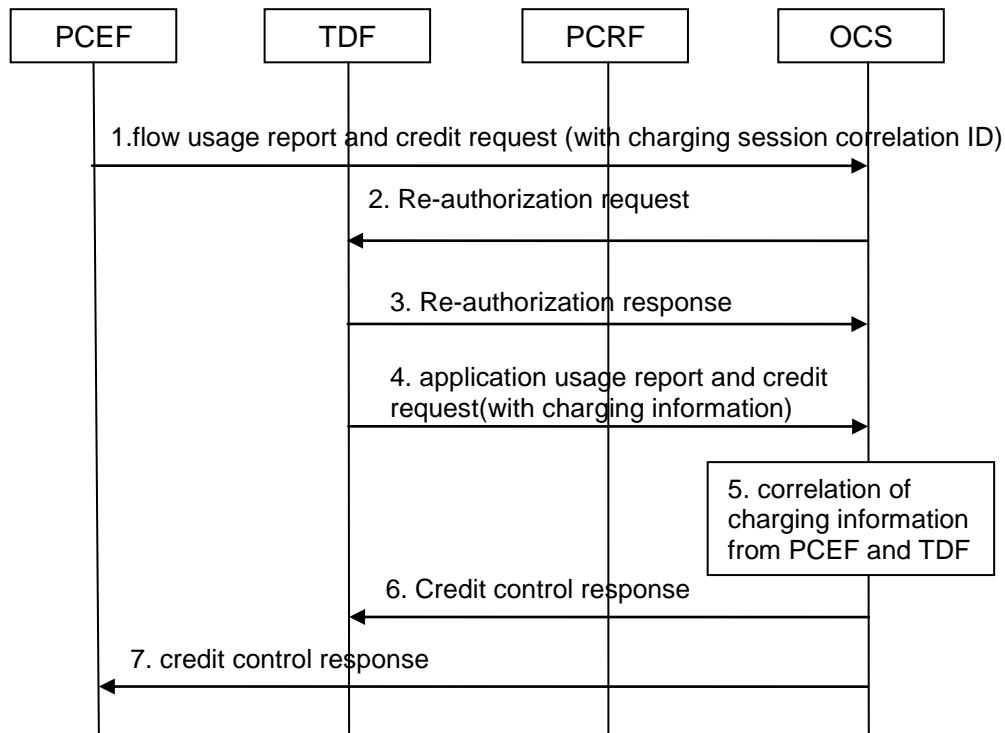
PCEF

TDF

PCRF

OCS

1.flow usage report and credit request (with charging session correlation ID)

2. Re-authorization request

3. Re-authorization response

4. application usage report and credit request(with charging information)

5. correlation of charging information from PCEF and TDF

6. Credit control response

7. credit control response